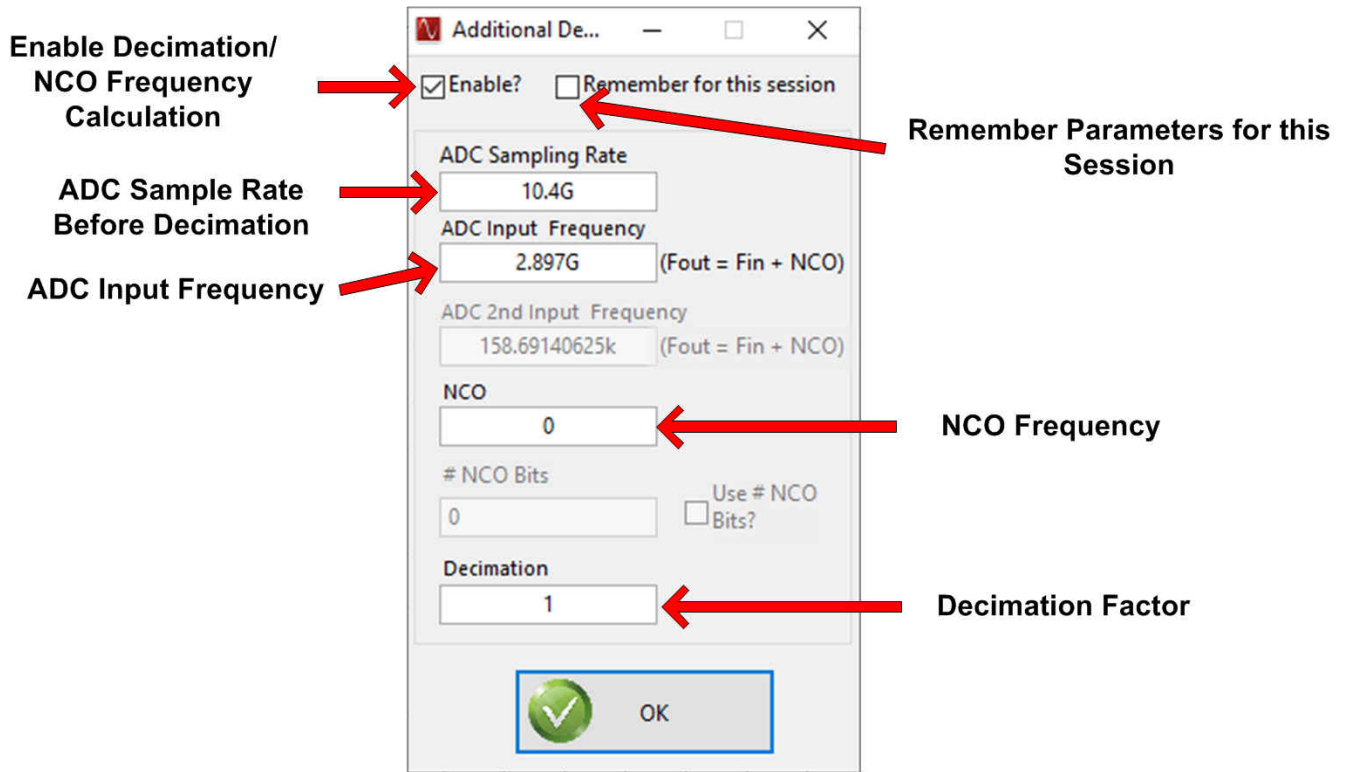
Additional De...

Enable Decimation/ NCO Frequency Calculation

Enable?

Remember for this session

Remember Parameters for this Session

ADC Sampling Rate

ADC Sample Rate Before Decimation

10.4G

ADC Input Frequency

2.897G

(Fout = Fin + NCO)

ADC Input Frequency

ADC 2nd Input Frequency

158.69140625k

(Fout = Fin + NCO)

NCO

0

NCO Frequency

# NCO Bits

0

Use # NCO Bits?

Decimation

1

Decimation Factor

OK